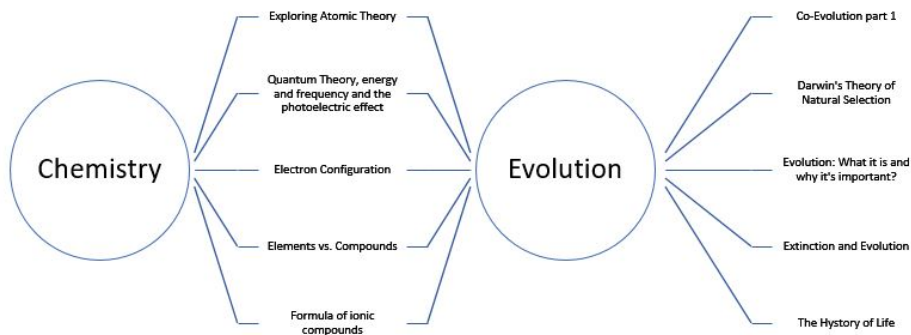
Chemistry

Exploring Atomic Theory

Quantum Theory, energy and frequency and the photoelectric effect

Electron Configuration

Elements vs. Compounds

Formula of ionic compounds

Evolution

Co-Evolution part 1

Darwin's Theory of Natural Selection

Evolution: What it is and why it's important?

Extinction and Evolution

The Hystory of Life